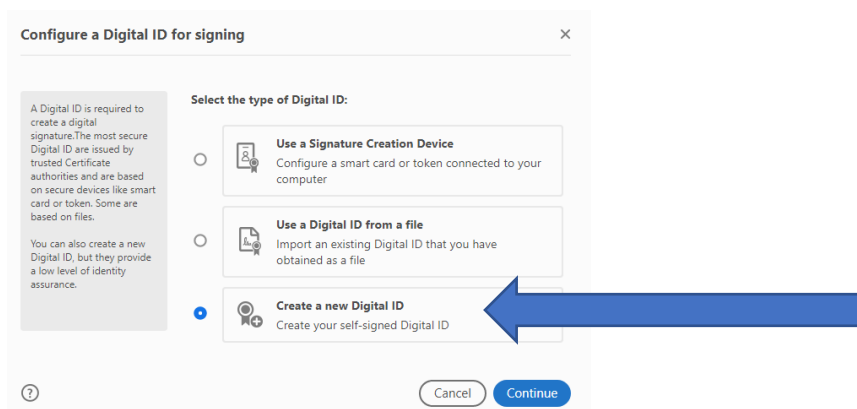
Configure a Digital ID for signing

×

A Digital ID is required to create a digital signature.The most secure Digital ID are issued by trusted Certificate authorities and are based on secure devices like smart card or token. Some are based on files.

You can also create a new Digital ID, but they provide a low level of identity assurance.

Select the type of Digital ID:

Use a Signature Creation Device
Configure a smart card or token connected to your computer

Use a Digital ID from a file
Import an existing Digital ID that you have obtained as a file

Create a new Digital ID
Create your self-signed Digital ID

?

Cancel

Continue